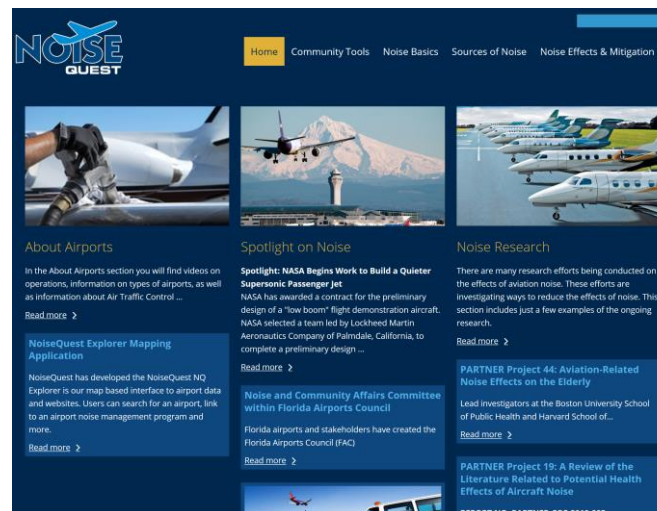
NOISE QUEST

Home Community Tools Noise Basics Sources of Noise Noise Effects & Mitigation

About Airports

In the About Airports section you will find videos on operations, information on types of airports, as well as information about Air Traffic Control ...

Read more ›

NoiseQuest Explorer Mapping Application

NoiseQuest has developed the NoiseQuest NQ Explorer is our map based interface to airport data and websites. Users can search for an airport, link to an airport noise management program and more.

Read more ›

Spotlight on Noise

Spotlight: NASA Begins Work to Build a Quieter Supersonic Passenger Jet

NASA has awarded a contract for the preliminary design of a "low boom" flight demonstration aircraft. NASA selected a team led by Lockheed Martin Aeronautics Company of Palmdale, California, to complete a preliminary design ...

Read more ›

Noise and Community Affairs Committee within Florida Airports Council

Florida airports and stakeholders have created the Florida Airports Council (FAC)

Read more ›

Noise Research

There are many research efforts being conducted on the effects of aviation noise. These efforts are investigating ways to reduce the effects of noise. This section includes just a few examples of the ongoing research.

Read more ›

PARTNER Project 44: Aviation-Related Noise Effects on the Elderly

Lead investigators at the Boston University School of Public Health and Harvard School of...

Read more ›

PARTNER Project 19: A Review of the Literature Related to Potential Health Effects of Aircraft Noise

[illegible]